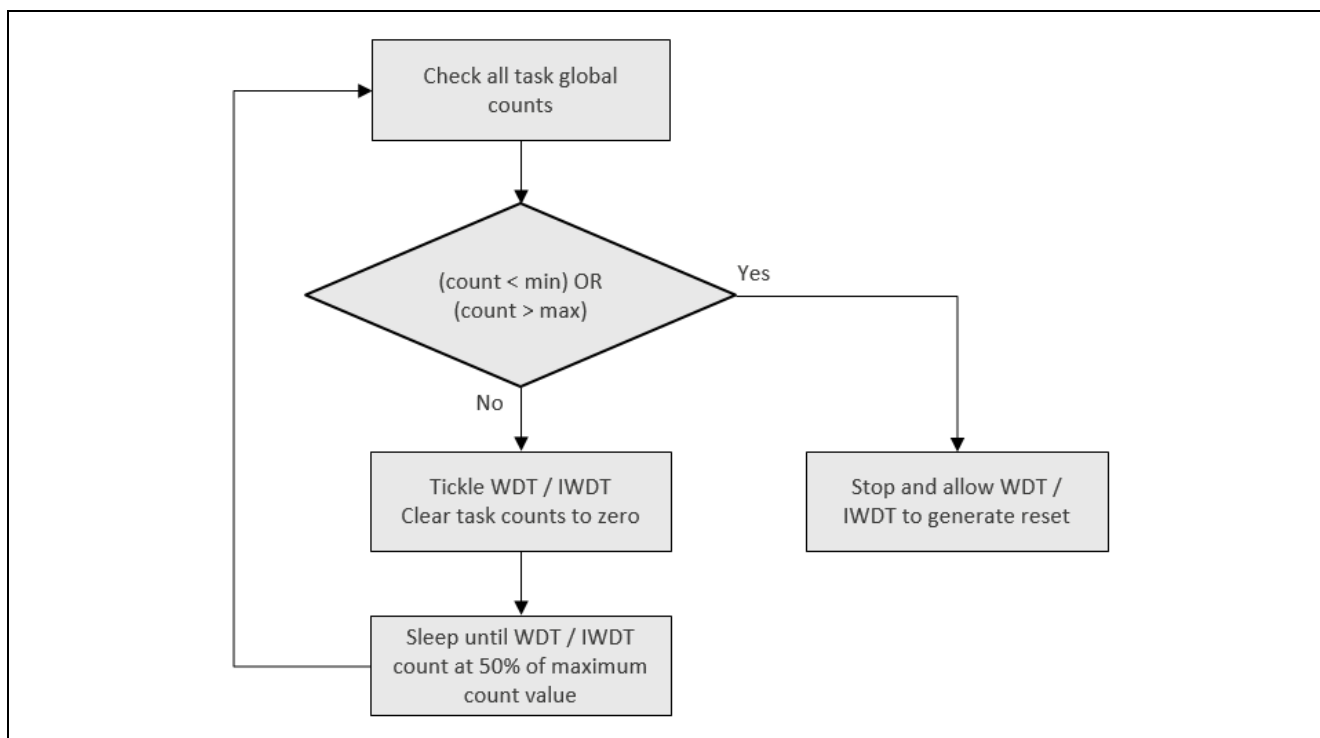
Check all task global counts

(count < min) OR (count > max)

Yes

No

Tickle WDT / IWDT
Clear task counts to zero

Stop and allow WDT / IWDT to generate reset

Sleep until WDT / IWDT count at 50% of maximum count value